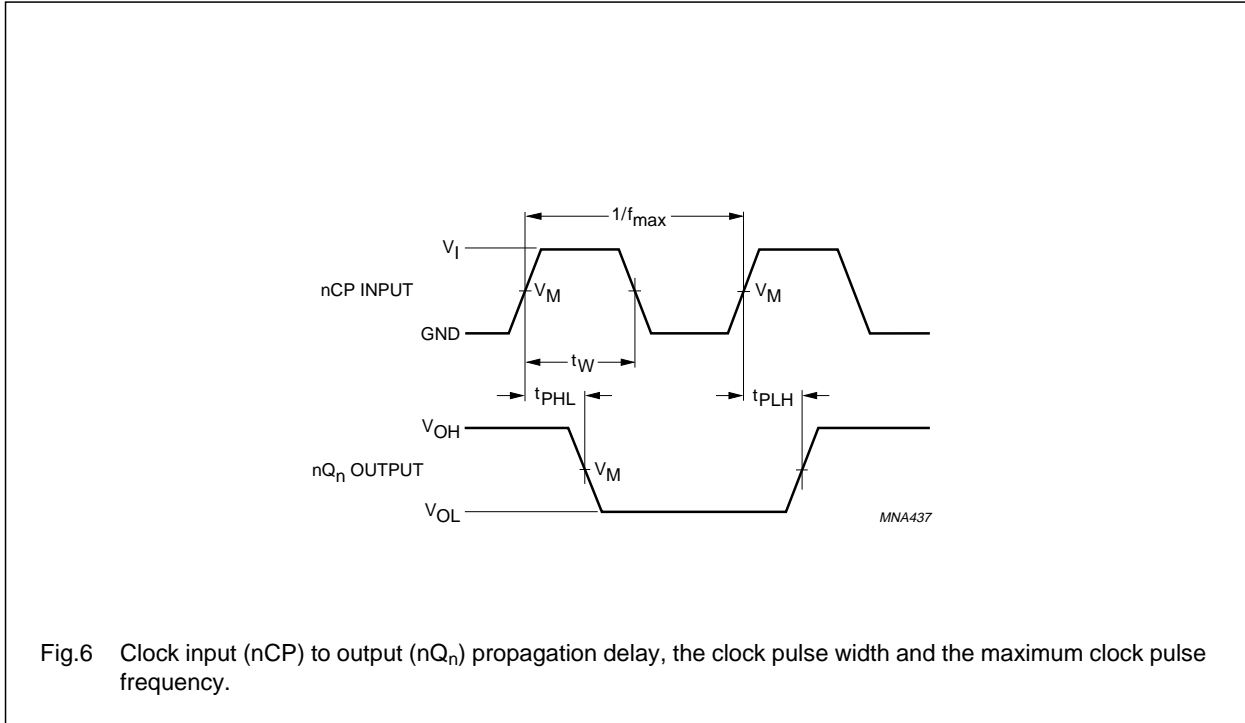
$1/f_{max}$

$V_I$

nCP INPUT

$V_M$

$V_M$

GND

$t_W$

$t_{PHL}$

$t_{PLH}$

$V_{OH}$

$nQ_n$ OUTPUT

$V_M$

$V_{OL}$

MNA437

Fig.6 Clock input (nCP) to output ($nQ_n$) propagation delay, the clock pulse width and the maximum clock pulse frequency.